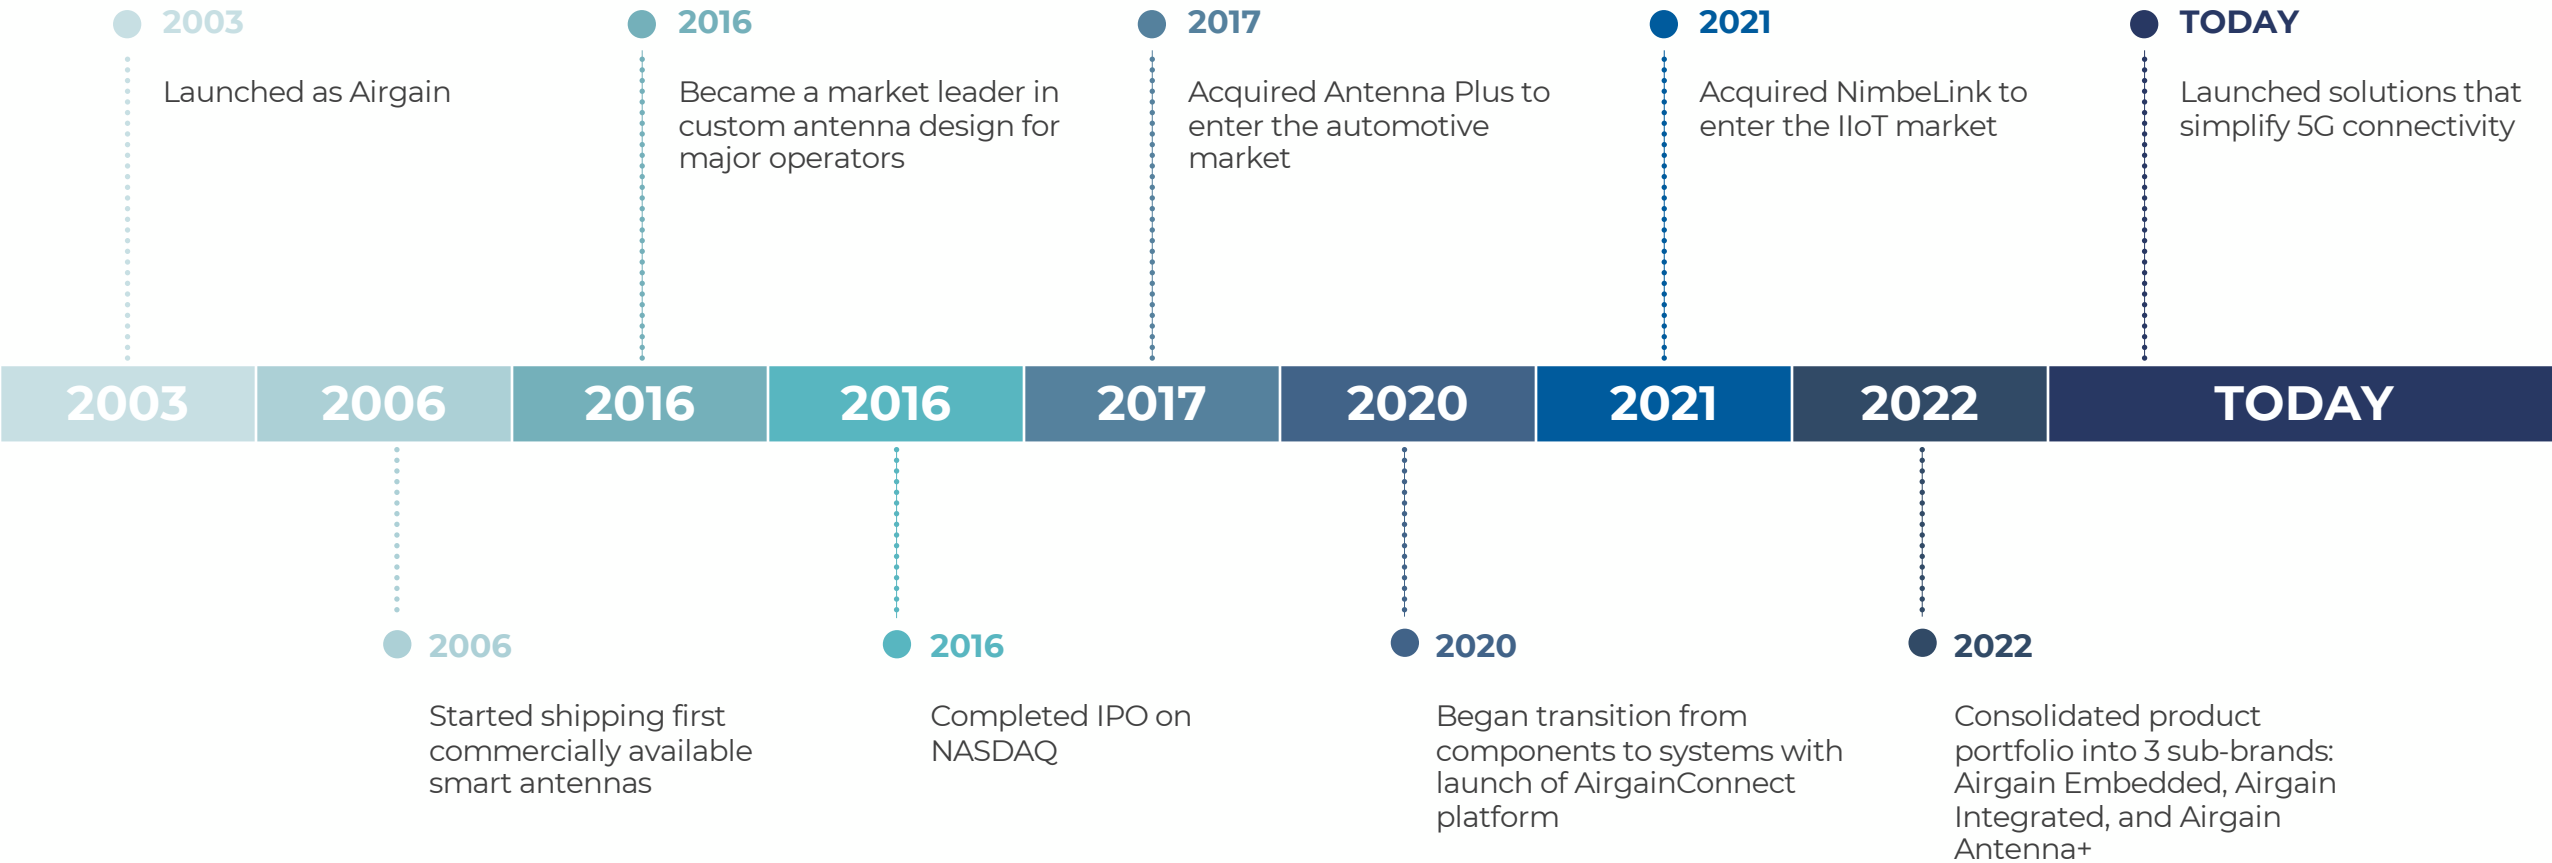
2003

Launched as Airgain

2016

Became a market leader in custom antenna design for major operators

2017

Acquired Antenna Plus to enter the automotive market

2021

Acquired NimbeLink to enter the IIoT market

TODAY

Launched solutions that simplify 5G connectivity

| 2003 | 2006 | 2016 | 2016 | 2017 | 2020 | 2021 | 2022 | TODAY |
|---|---|---|---|---|---|---|---|---|

2006

Started shipping first commercially available smart antennas

2016

Completed IPO on NASDAQ

2020

Began transition from components to systems with launch of AirgainConnect platform

2022

Consolidated product portfolio into 3 sub-brands: Airgain Embedded, Airgain Integrated, and Airgain Antenna+